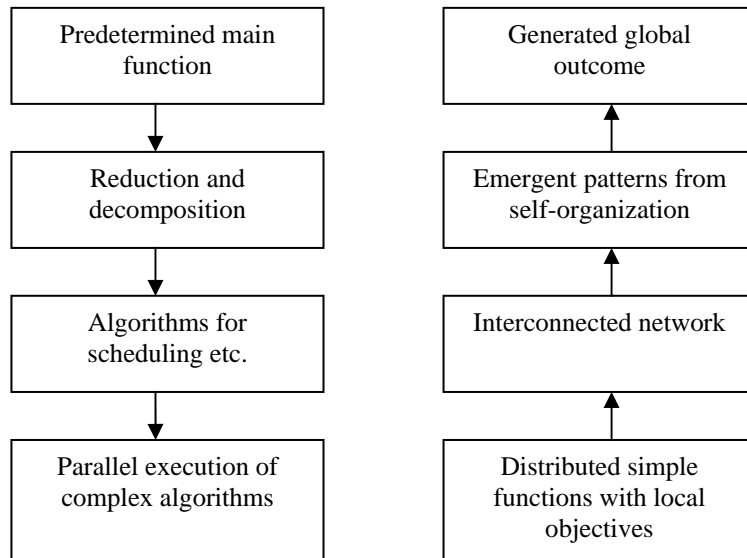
Predetermined main function

Reduction and decomposition

Algorithms for scheduling etc.

Parallel execution of complex algorithms

Generated global outcome

Emergent patterns from self-organization

Interconnected network

Distributed simple functions with local objectives